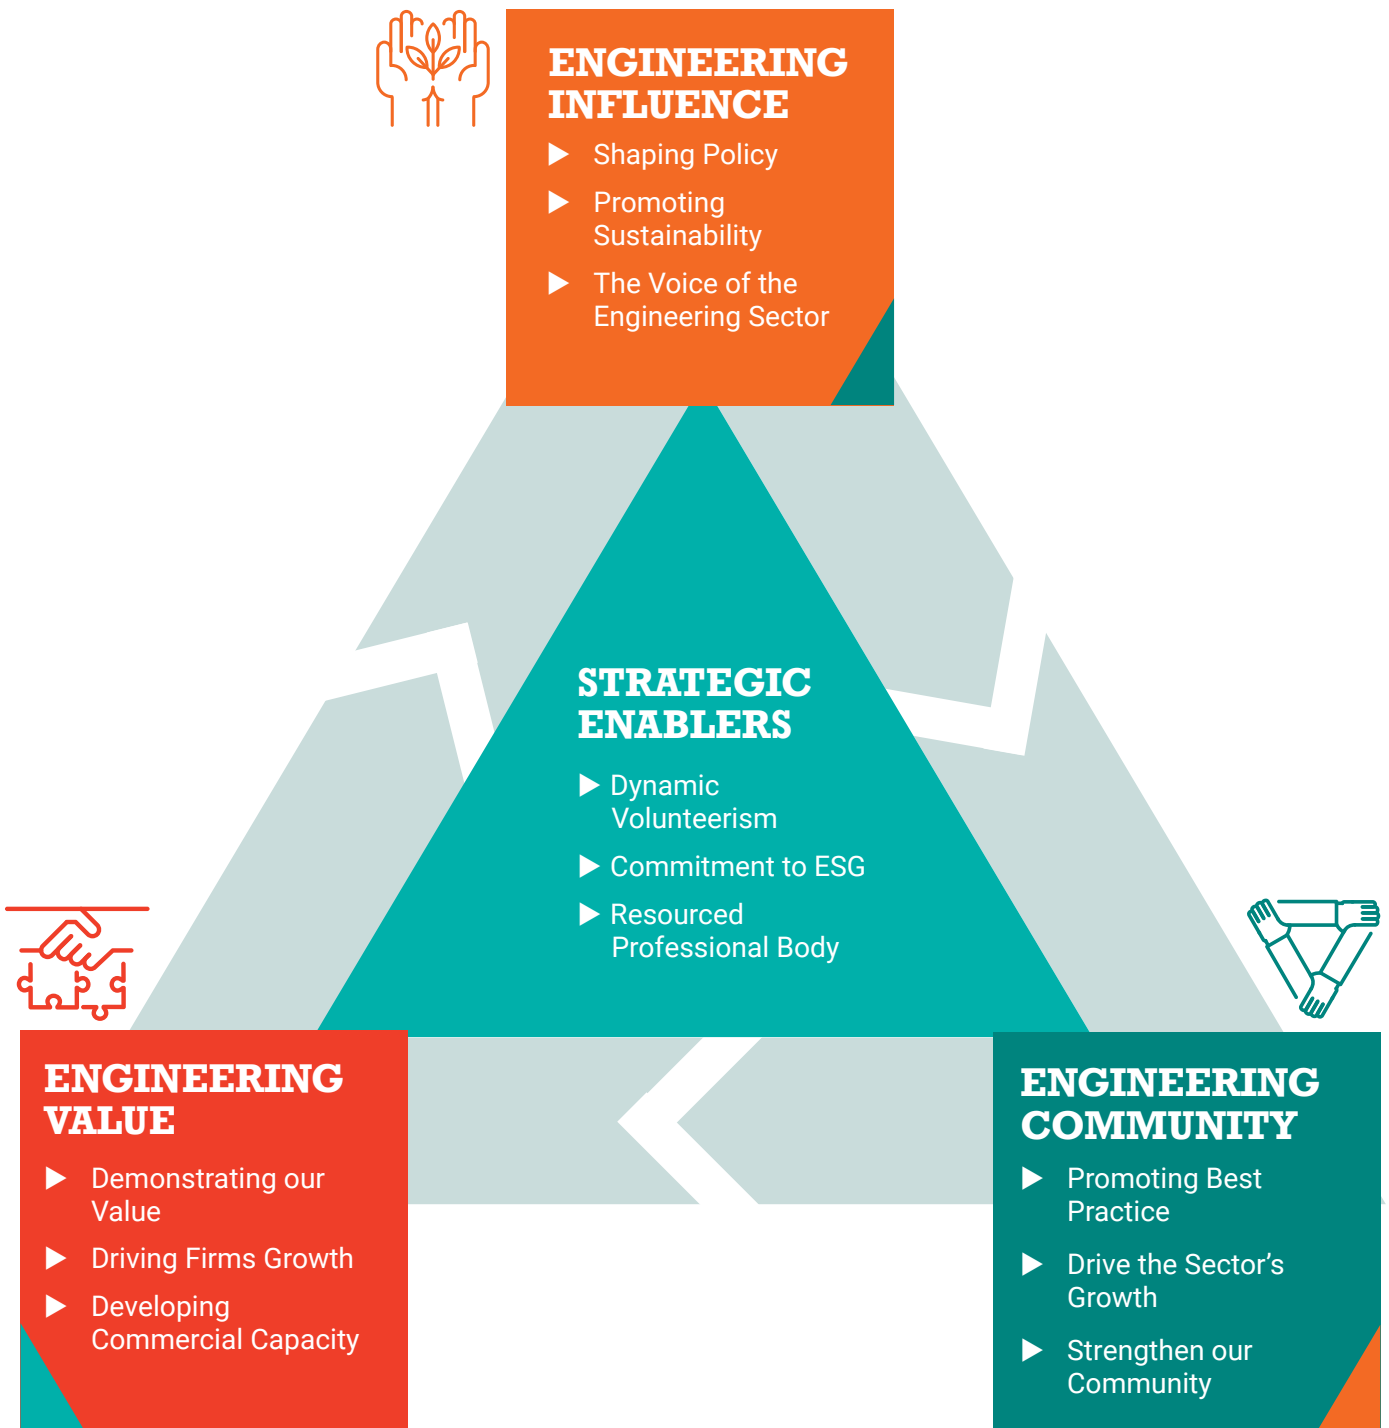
ENGINEERING INFLUENCE

▶ Shaping Policy

▶ Promoting Sustainability

▶ The Voice of the Engineering Sector

STRATEGIC ENABLERS

▶ Dynamic Volunteerism

▶ Commitment to ESG

▶ Resourced Professional Body

ENGINEERING VALUE

▶ Demonstrating our Value

▶ Driving Firms Growth

▶ Developing Commercial Capacity

ENGINEERING COMMUNITY

▶ Promoting Best Practice

▶ Drive the Sector's Growth

▶ Strengthen our Community